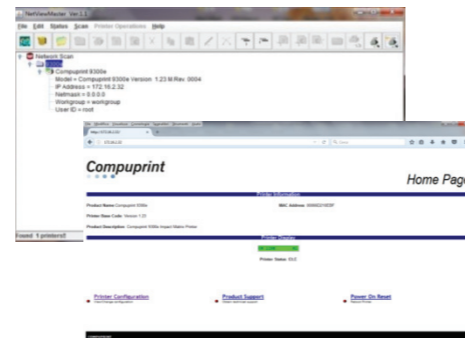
NetViewMaster Ver 5.1

File Edit Station Scan Printer Operations Help

Network Scan
Compuprint 9300e
Model = Compuprint 9300e Version 1.23 M.Rev 0004
IP Address = 172.16.2.32
Netmask = 0.0.0.0
Workgroup = workgroup
User ID = root

Found 1 printers!

Compuprint

Home Page

Printer Information

Product Name Compuprint 9300e

MAC Address

Printer Base Code Version 1.23

Product Description Compuprint 9300e Impact Matrix Printer

Printer Status

Printer Status IDLE

Printer Configuration

Product Support

Power On Reset